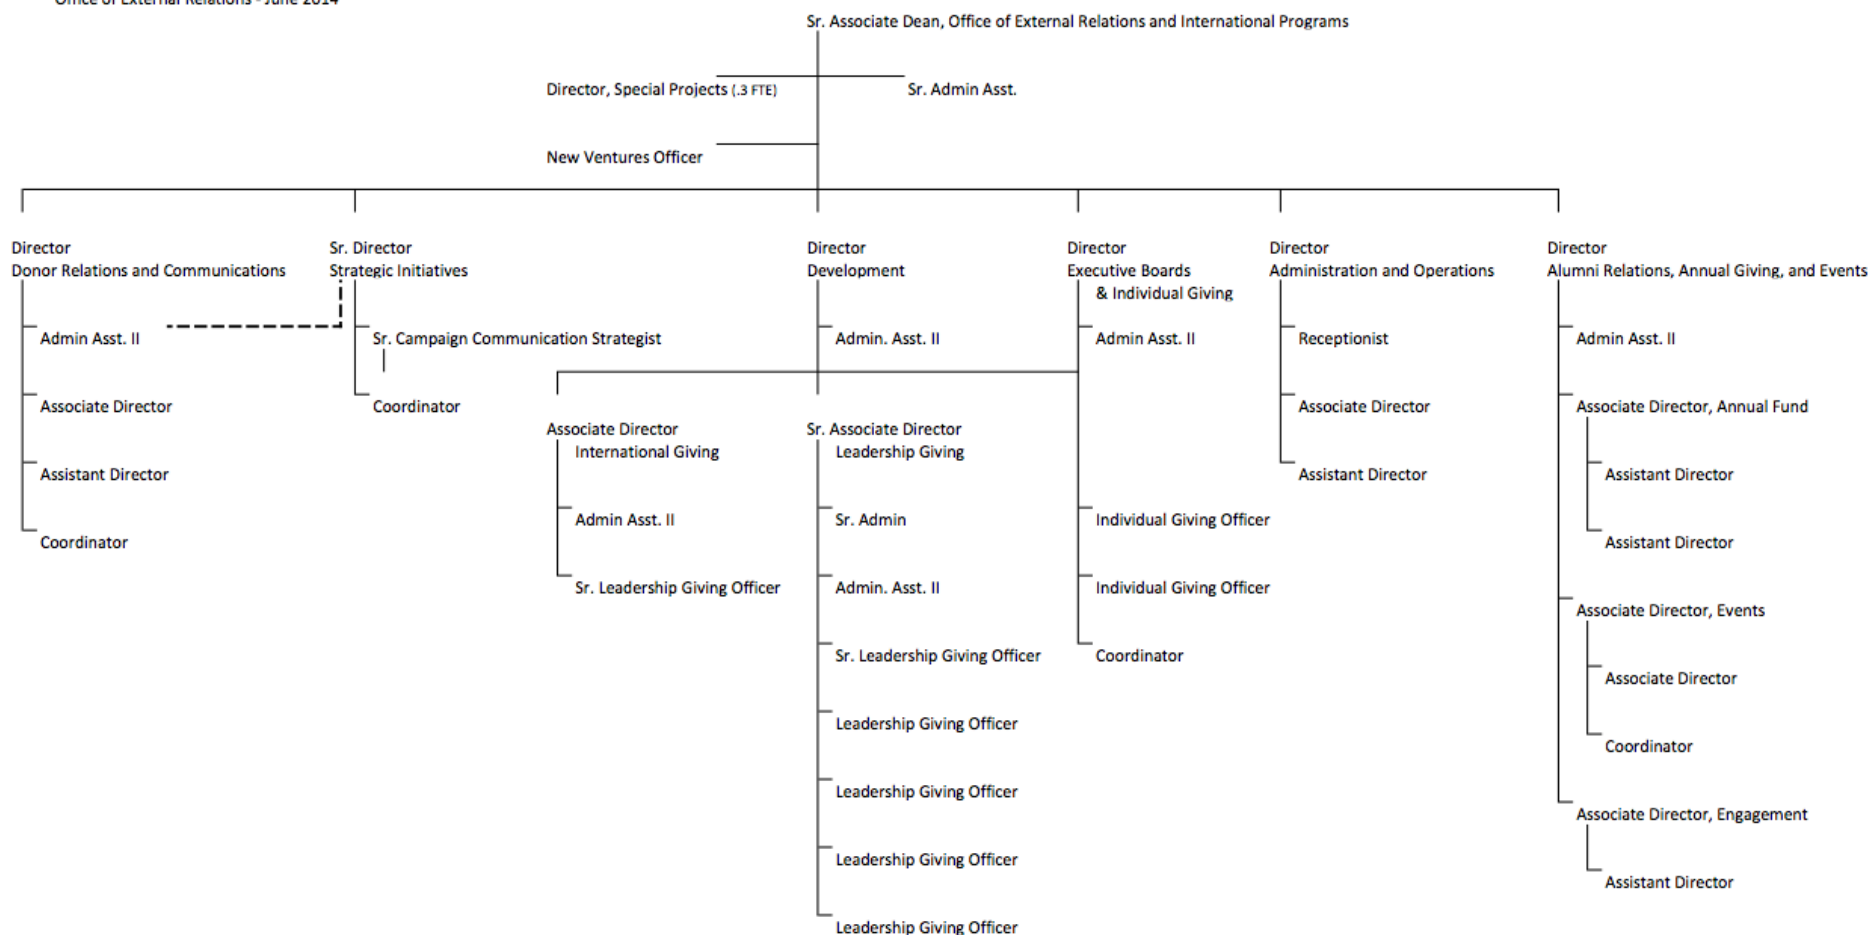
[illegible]

Sr. Associate Dean, Office of External Relations and International Programs

Director, Special Projects (.3 FTE)

Sr. Admin Asst.

New Ventures Officer

Director
Donor Relations and Communications

Admin Asst. II

Associate Director

Assistant Director

Coordinator

Sr. Director
Strategic Initiatives

Sr. Campaign Communication Strategist

Coordinator

Director
Development

Admin. Asst. II

Associate Director
International Giving

Admin Asst. II

Sr. Leadership Giving Officer

Sr. Associate Director
Leadership Giving

Sr. Admin

Admin. Asst. II

Sr. Leadership Giving Officer

Leadership Giving Officer

Leadership Giving Officer

Leadership Giving Officer

Leadership Giving Officer

Director
Executive Boards
& Individual Giving

Admin Asst. II

Individual Giving Officer

Individual Giving Officer

Coordinator

Director
Administration and Operations

Receptionist

Associate Director

Assistant Director

Director
Alumni Relations, Annual Giving, and Events

Admin Asst. II

Associate Director, Annual Fund

Assistant Director

Assistant Director

Associate Director, Events

Associate Director

Coordinator

Associate Director, Engagement

Assistant Director